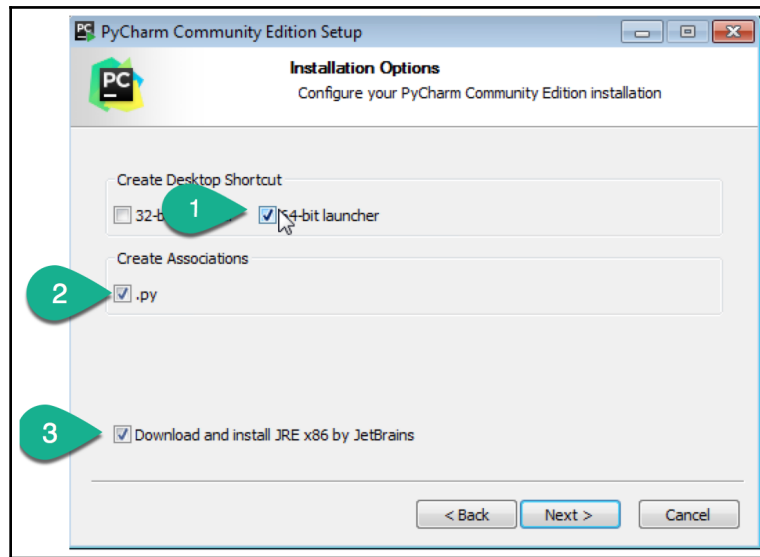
PyCharm Community Edition Setup

PC

Installation Options

Configure your PyCharm Community Edition installation

Create Desktop Shortcut

32-b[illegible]

1

64-bit launcher

Create Associations

2

.py

3

Download and install JRE x86 by JetBrains

< Back

Next >

Cancel